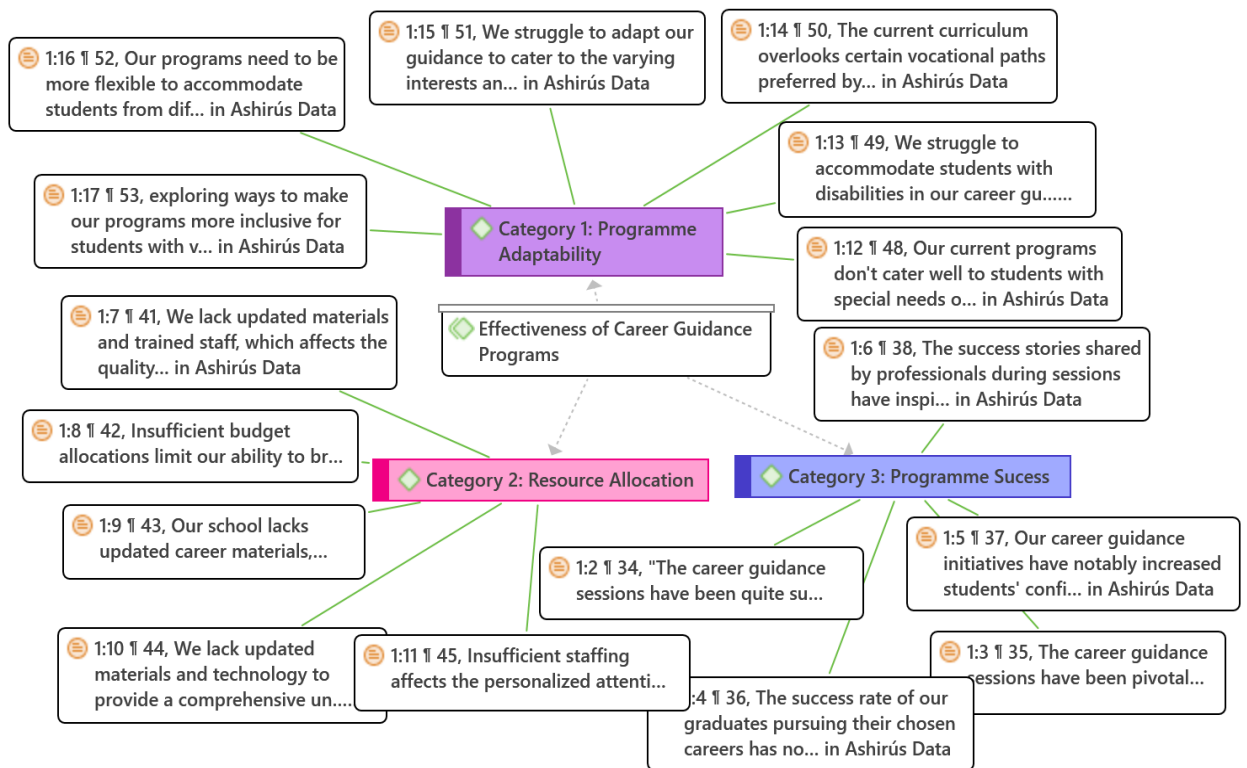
1:16 ¶ 52, Our programs need to be more flexible to accommodate students from dif... in Ashirús Data

1:15 ¶ 51, We struggle to adapt our guidance to cater to the varying interests an... in Ashirús Data

1:14 ¶ 50, The current curriculum overlooks certain vocational paths preferred by... in Ashirús Data

1:13 ¶ 49, We struggle to accommodate students with disabilities in our career gu......

1:17 ¶ 53, exploring ways to make our programs more inclusive for students with v... in Ashirús Data

Category 1: Programme Adaptability

1:12 ¶ 48, Our current programs don't cater well to students with special needs o... in Ashirús Data

1:7 ¶ 41, We lack updated materials and trained staff, which affects the quality... in Ashirús Data

Effectiveness of Career Guidance Programs

1:6 ¶ 38, The success stories shared by professionals during sessions have inspi... in Ashirús Data

1:8 ¶ 42, Insufficient budget allocations limit our ability to br...

Category 2: Resource Allocation

Category 3: Programme Sucess

1:9 ¶ 43, Our school lacks updated career materials,...

1:5 ¶ 37, Our career guidance initiatives have notably increased students' confi... in Ashirús Data

1:2 ¶ 34, "The career guidance sessions have been quite su...

1:10 ¶ 44, We lack updated materials and technology to provide a comprehensive un....

1:11 ¶ 45, Insufficient staffing affects the personalized attenti...

1:3 ¶ 35, The career guidance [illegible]essions have been pivotal...

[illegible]:4 ¶ 36, The success rate of our graduates pursuing their chosen careers has no... in Ashirús Data